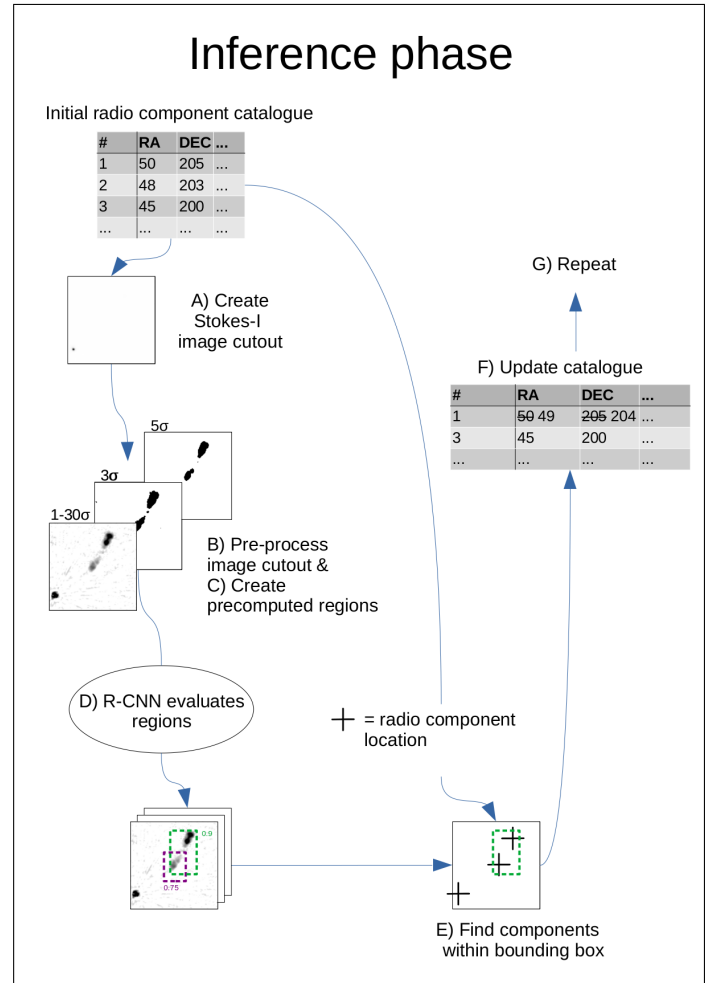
Inference phase

Initial radio component catalogue

| # | RA | DEC | ... |
|---|---|---|---|
| 1 | 50 | 205 | ... |
| 2 | 48 | 203 | ... |
| 3 | 45 | 200 | ... |
| ... | ... | ... | ... |

A) Create Stokes-I image cutout

5σ

3σ

1-30σ

B) Pre-process image cutout &
C) Create precomputed regions

D) R-CNN evaluates regions

0.9

0.75

+ = radio component location

G) Repeat

F) Update catalogue

| # | RA | DEC | ... |
|---|---|---|---|
| 1 | ~~50~~ 49 | ~~205~~ 204 | ... |
| 3 | 45 | 200 | ... |
| ... | ... | ... | ... |

E) Find components within bounding box